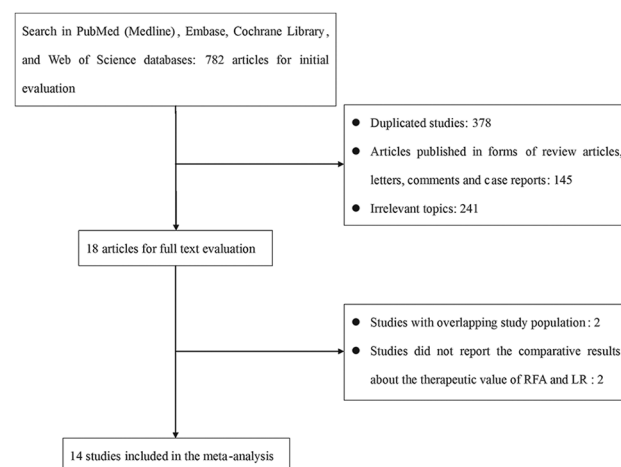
Search in PubMed (Medline), Embase, Cochrane Library, and Web of Science databases: 782 articles for initial evaluation

- Duplicated studies: 378
- Articles published in forms of review articles, letters, comments and case reports: 145
- Irrelevant topics: 241

18 articles for full text evaluation

- Studies with overlapping study population: 2
- Studies did not report the comparative results about the therapeutic value of RFA and LR: 2

14 studies included in the meta-analysis